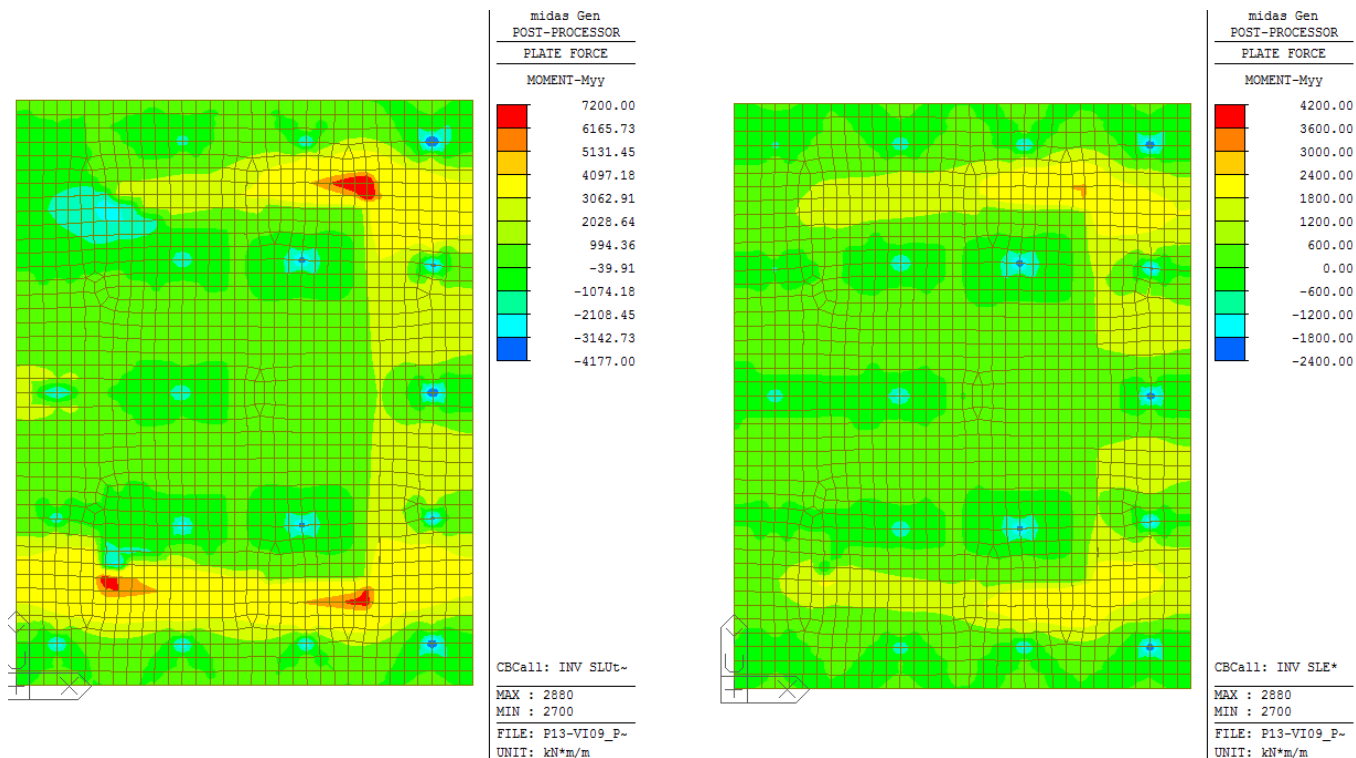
midas Gen
POST-PROCESSOR
PLATE FORCE
MOMENT-Myy

7200.00
6165.73
5131.45
4097.18
3062.91
2028.64
994.36
-39.91
-1074.18
-2108.45
-3142.73
-4177.00

CBCall: INV SLUt~
MAX : 2880
MIN : 2700
FILE: P13-VI09_P~
UNIT: kN*m/m

midas Gen
POST-PROCESSOR
PLATE FORCE
MOMENT-Myy

4200.00
3600.00
3000.00
2400.00
1800.00
1200.00
600.00
0.00
-600.00
-1200.00
-1800.00
-2400.00

CBCall: INV SLE*
MAX : 2880
MIN : 2700
FILE: P13-VI09_P~
UNIT: kN*m/m